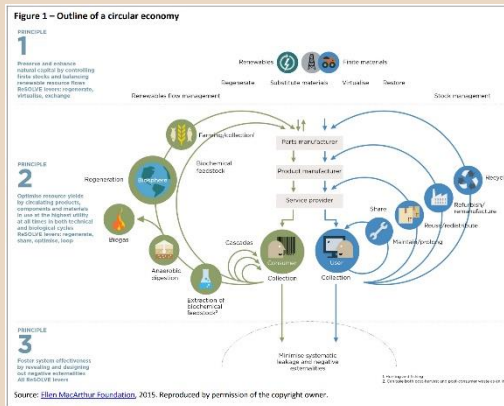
Figure 1 – Outline of a circular economy

PRINCIPLE
1
Preserve and enhance natural capital by controlling finite stocks and balancing renewable resource flows
ReSOLVE levers: regenerate, virtualise, exchange

Renewables
Finite materials
Regenerate
Substitute materials
Virtualise
Restore
Renewables flow management
Stock management

PRINCIPLE
2
Optimise resource yields by circulating products, components and materials in use at the highest utility at all times in both technical and biological cycles
ReSOLVE levers: regenerate, share, optimise, loop

Farming/collection¹
Biochemical feedstock
Regeneration
Biosphere
Biogas
Anaerobic digestion
Cascades
Extraction of biochemical feedstock²
Parts manufacturer
Product manufacturer
Service provider
Consumer
Collection
User
Collection
Share
Maintain/prolong
Reuse/redistribute
Refurbish/remanufacture
Recycle

PRINCIPLE
3
Foster system effectiveness by revealing and designing out negative externalities
All ReSOLVE levers

Minimise systematic leakage and negative externalities

1. Hunting and fishing
2. Can take both post-harvest and post-consumer waste as an input

Source: Ellen MacArthur Foundation, 2015. Reproduced by permission of the copyright owner.